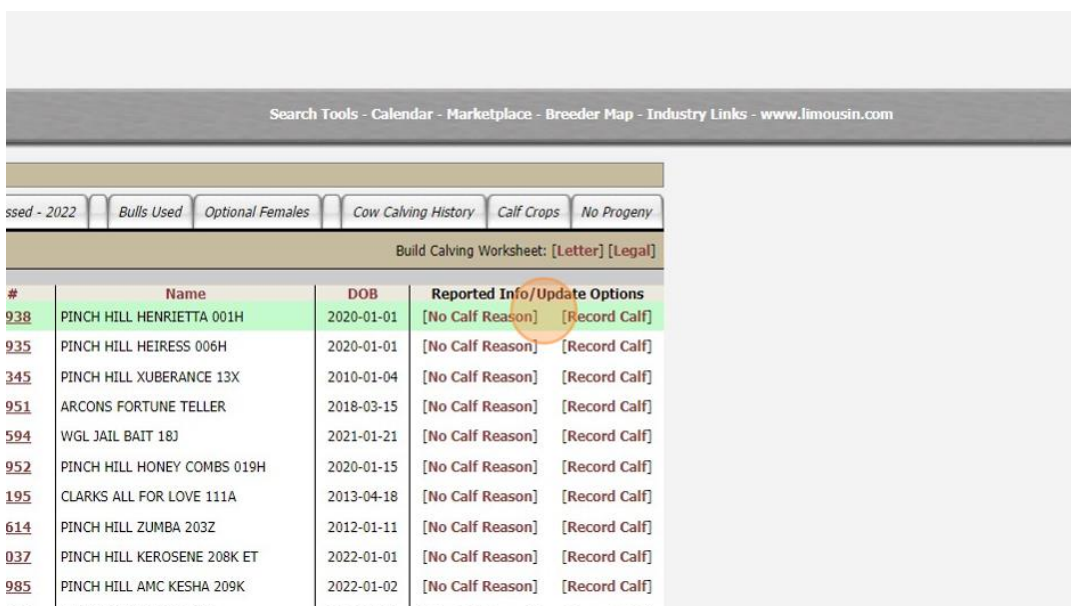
Search Tools - Calendar - Marketplace - Breeder Map - Industry Links - www.limousin.com

ssed - 2022 | Bulls Used | Optional Females | Cow Calving History | Calf Crops | No Progeny

Build Calving Worksheet: [Letter] [Legal]

| # | Name | DOB | Reported Info/Update Options | |
|---|---|---|---|---|
| 938 | PINCH HILL HENRIETTA 001H | 2020-01-01 | [No Calf Reason] | [Record Calf] |
| 935 | PINCH HILL HEIRESS 006H | 2020-01-01 | [No Calf Reason] | [Record Calf] |
| 345 | PINCH HILL XUBERANCE 13X | 2010-01-04 | [No Calf Reason] | [Record Calf] |
| 951 | ARCONS FORTUNE TELLER | 2018-03-15 | [No Calf Reason] | [Record Calf] |
| 594 | WGL JAIL BAIT 18J | 2021-01-21 | [No Calf Reason] | [Record Calf] |
| 952 | PINCH HILL HONEY COMBS 019H | 2020-01-15 | [No Calf Reason] | [Record Calf] |
| 195 | CLARKS ALL FOR LOVE 111A | 2013-04-18 | [No Calf Reason] | [Record Calf] |
| 614 | PINCH HILL ZUMBA 203Z | 2012-01-11 | [No Calf Reason] | [Record Calf] |
| 037 | PINCH HILL KEROSENE 208K ET | 2022-01-01 | [No Calf Reason] | [Record Calf] |
| 985 | PINCH HILL AMC KESHA 209K | 2022-01-02 | [No Calf Reason] | [Record Calf] |